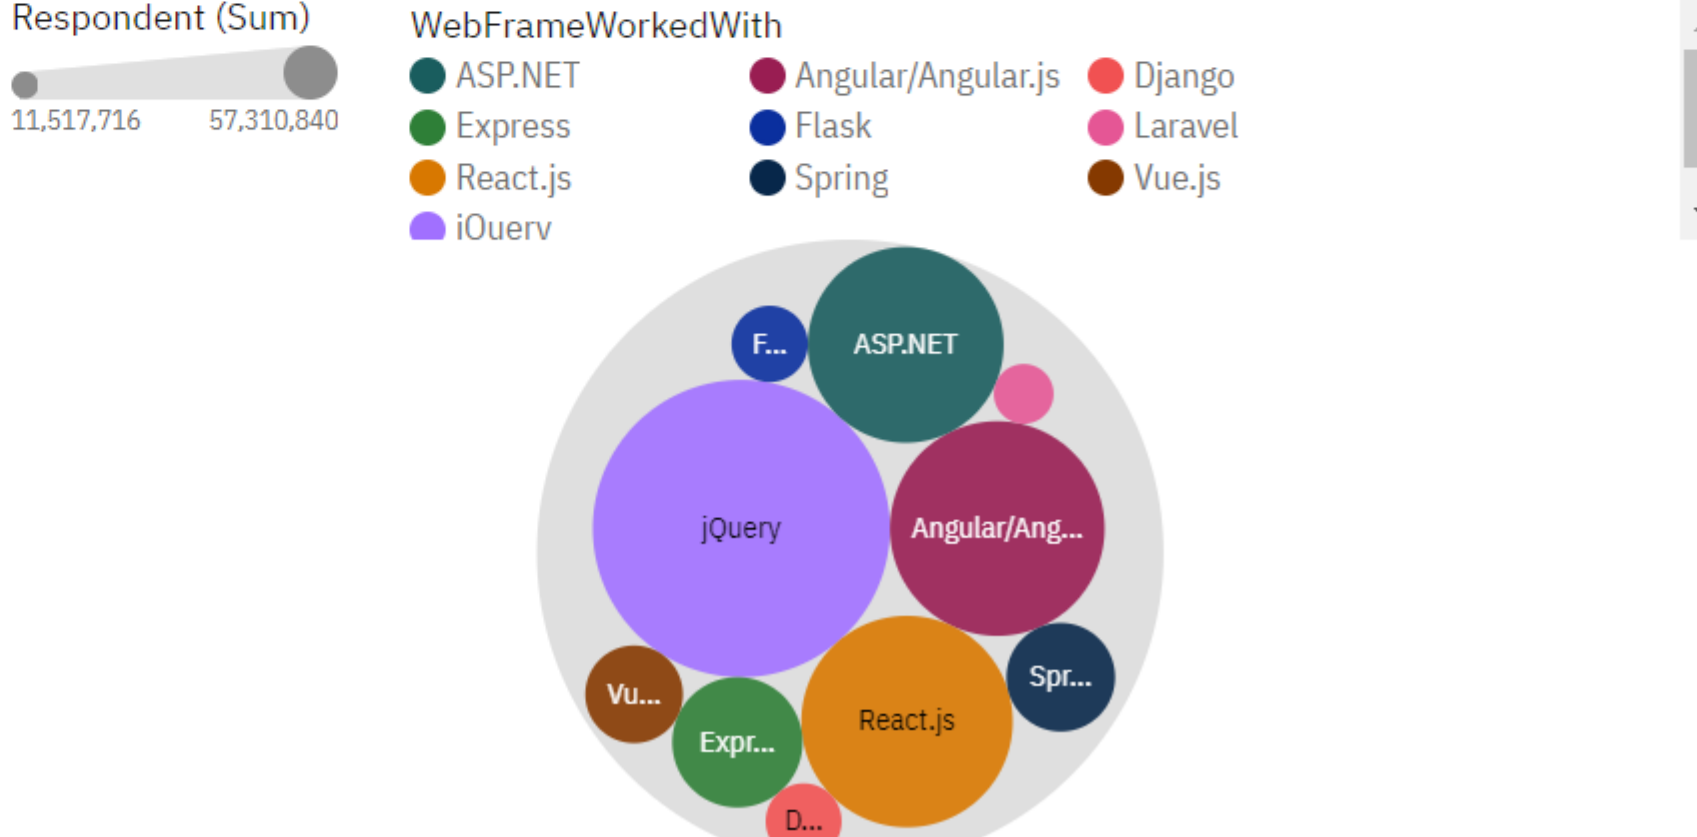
Respondent (Sum)

11,517,716 57,310,840

WebFrameWorkedWith

ASP.NET
Angular/Angular.js
Django
Express
Flask
Laravel
React.js
Spring
Vue.js
jQuery

F...
ASP.NET
jQuery
Angular/Ang...
Vu...
Expr...
React.js
Spr...
D...